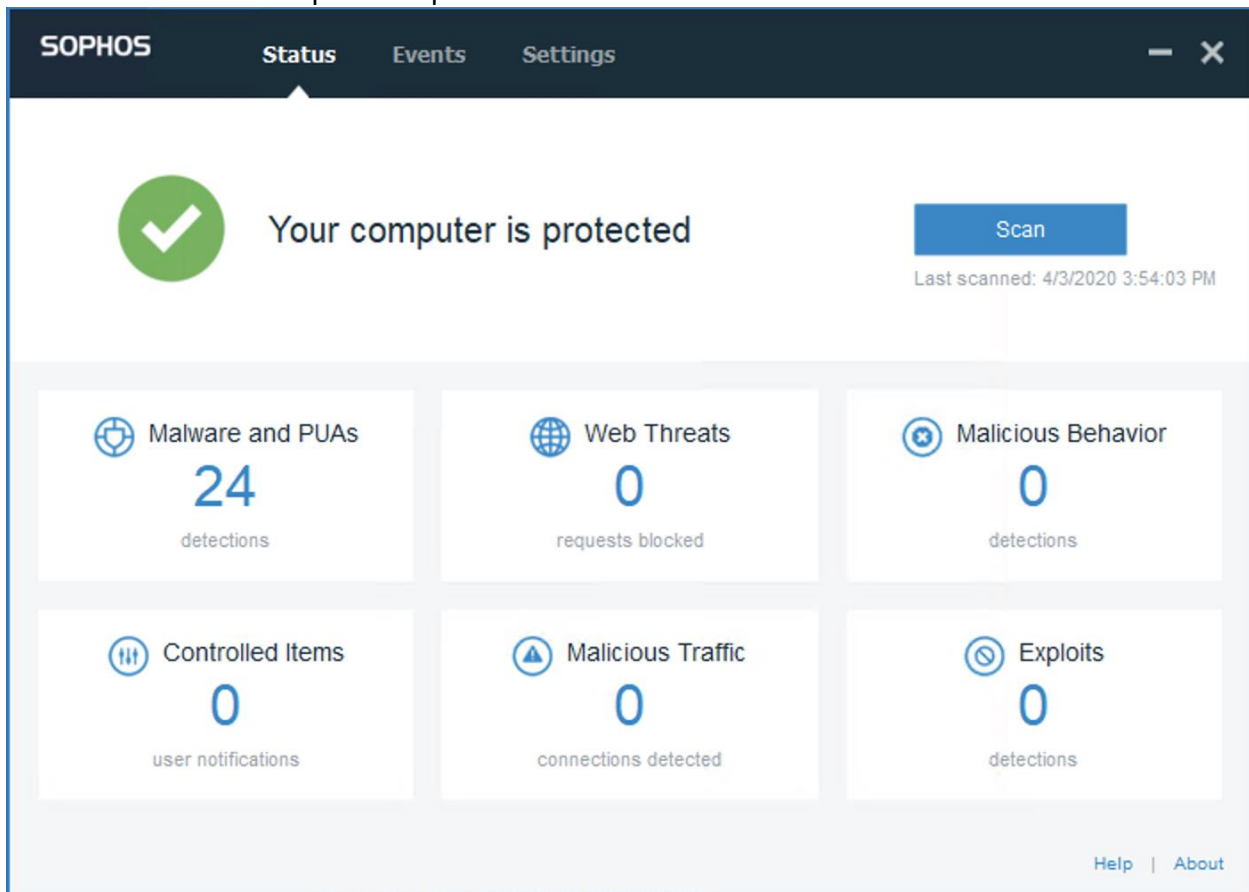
SOPHOS Status Events Settings

Your computer is protected

Scan

Last scanned: 4/3/2020 3:54:03 PM

Malware and PUAs
24
detections

Web Threats
0
requests blocked

Malicious Behavior
0
detections

Controlled Items
0
user notifications

Malicious Traffic
0
connections detected

Exploits
0
detections

Help | About